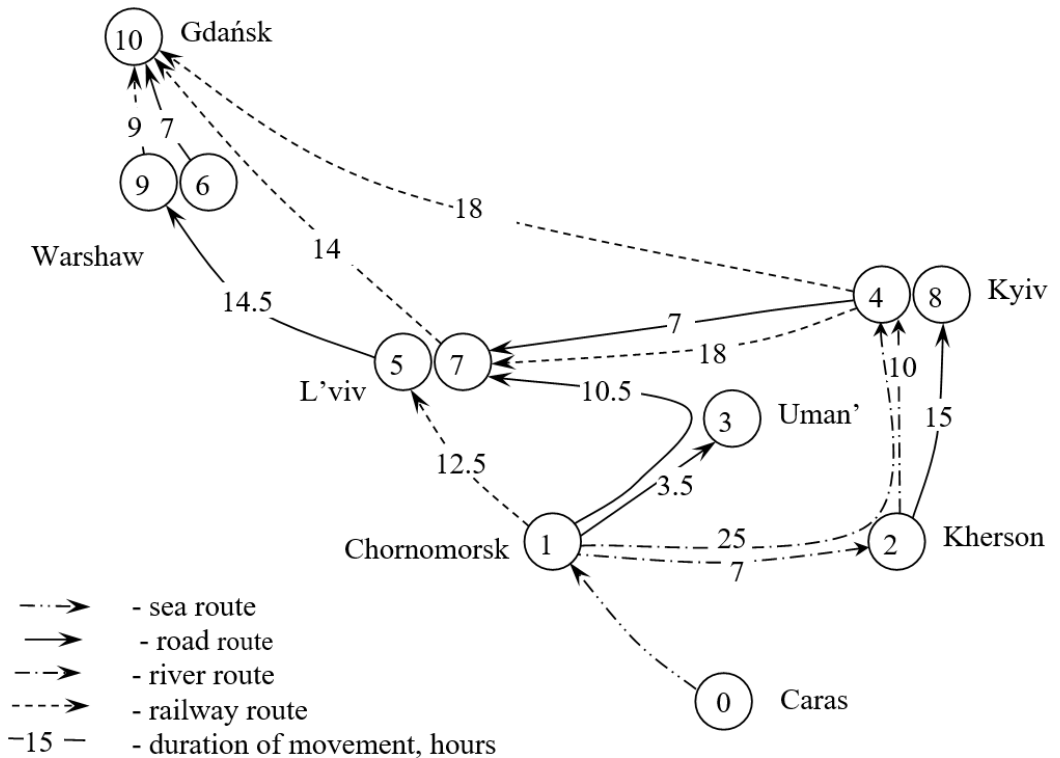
10 Gdańsk

9 7

9 6

18

Warshaw

14

14.5

4 8 Kyiv

7

5 7

18

L’viv

10

10.5

3 Uman’

15

12.5

3.5

Chornomorsk 1

25

2 Kherson

7

0 Caras

- sea route
- road route
- river route
- railway route
$-15-$ - duration of movement, hours